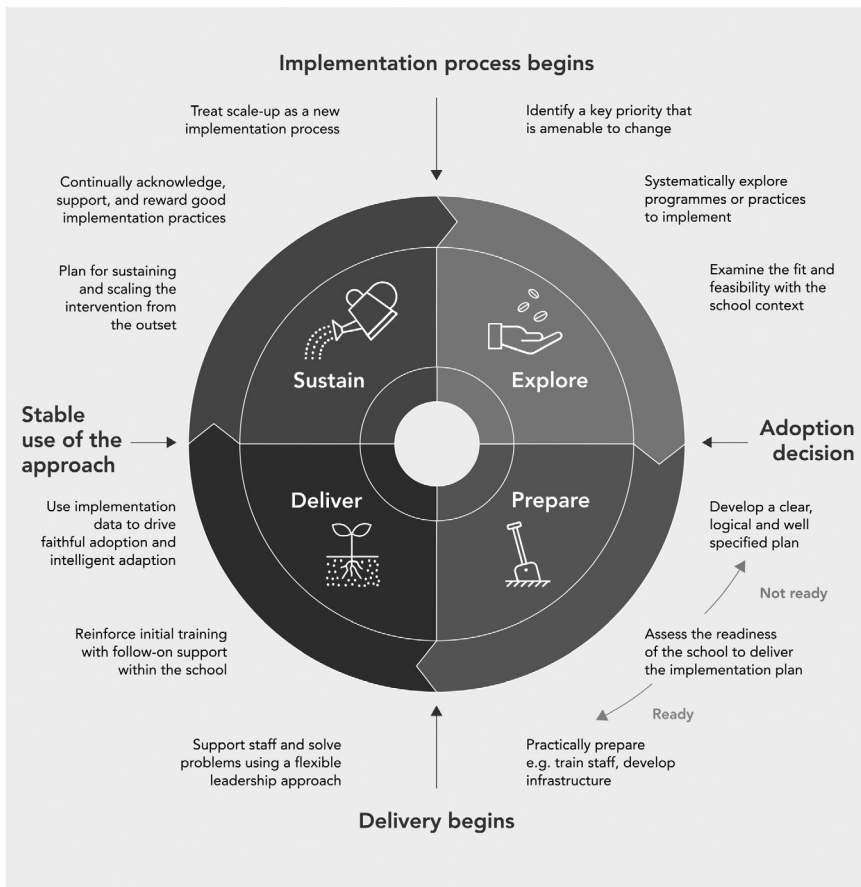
Implementation process begins

Treat scale-up as a new implementation process

Identify a key priority that is amenable to change

Continually acknowledge, support, and reward good implementation practices

Systematically explore programmes or practices to implement

Plan for sustaining and scaling the intervention from the outset

Examine the fit and feasibility with the school context

Sustain

Explore

Stable use of the approach

Adoption decision

Deliver

Prepare

Use implementation data to drive faithful adoption and intelligent adaption

Develop a clear, logical and well specified plan

Not ready

Reinforce initial training with follow-on support within the school

Assess the readiness of the school to deliver the implementation plan

Ready

Support staff and solve problems using a flexible leadership approach

Practically prepare e.g. train staff, develop infrastructure

Delivery begins